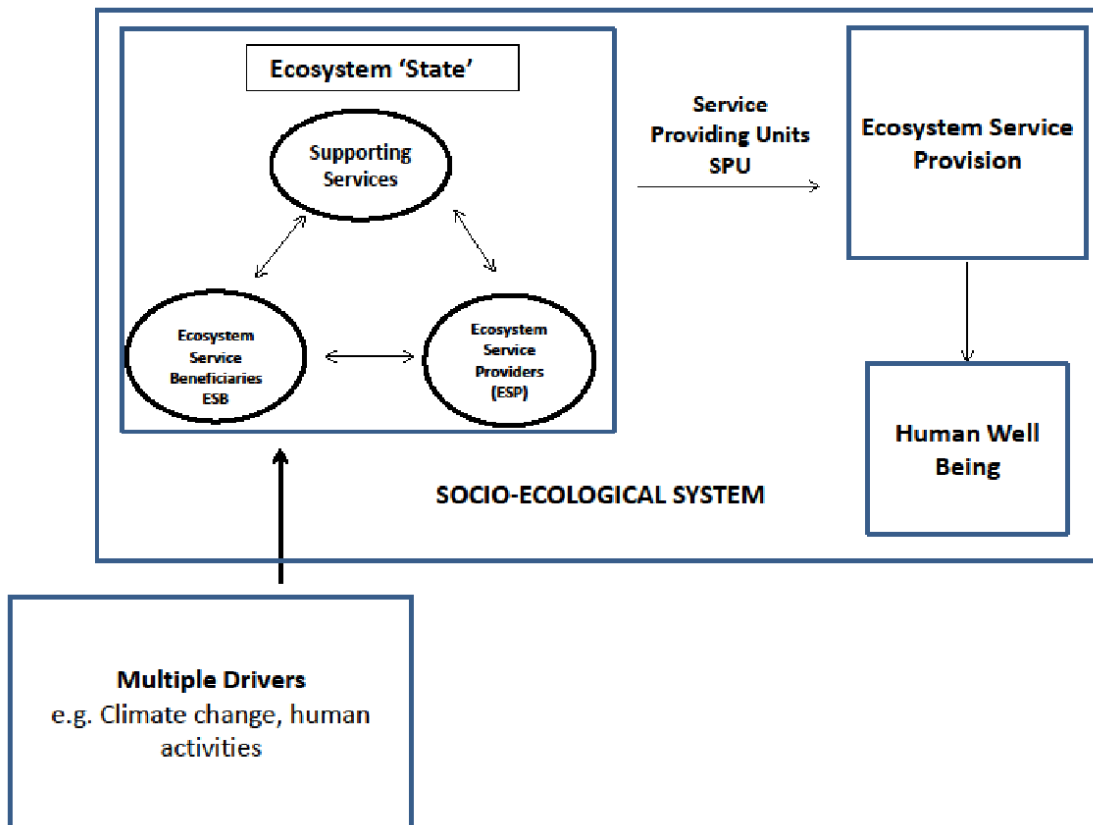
Ecosystem 'State'

Supporting Services

Ecosystem Service Beneficiaries ESB

Ecosystem Service Providers (ESP)

Service Providing Units SPU

Ecosystem Service Provision

Human Well Being

SOCIO-ECOLOGICAL SYSTEM

Multiple Drivers
e.g. Climate change, human activities